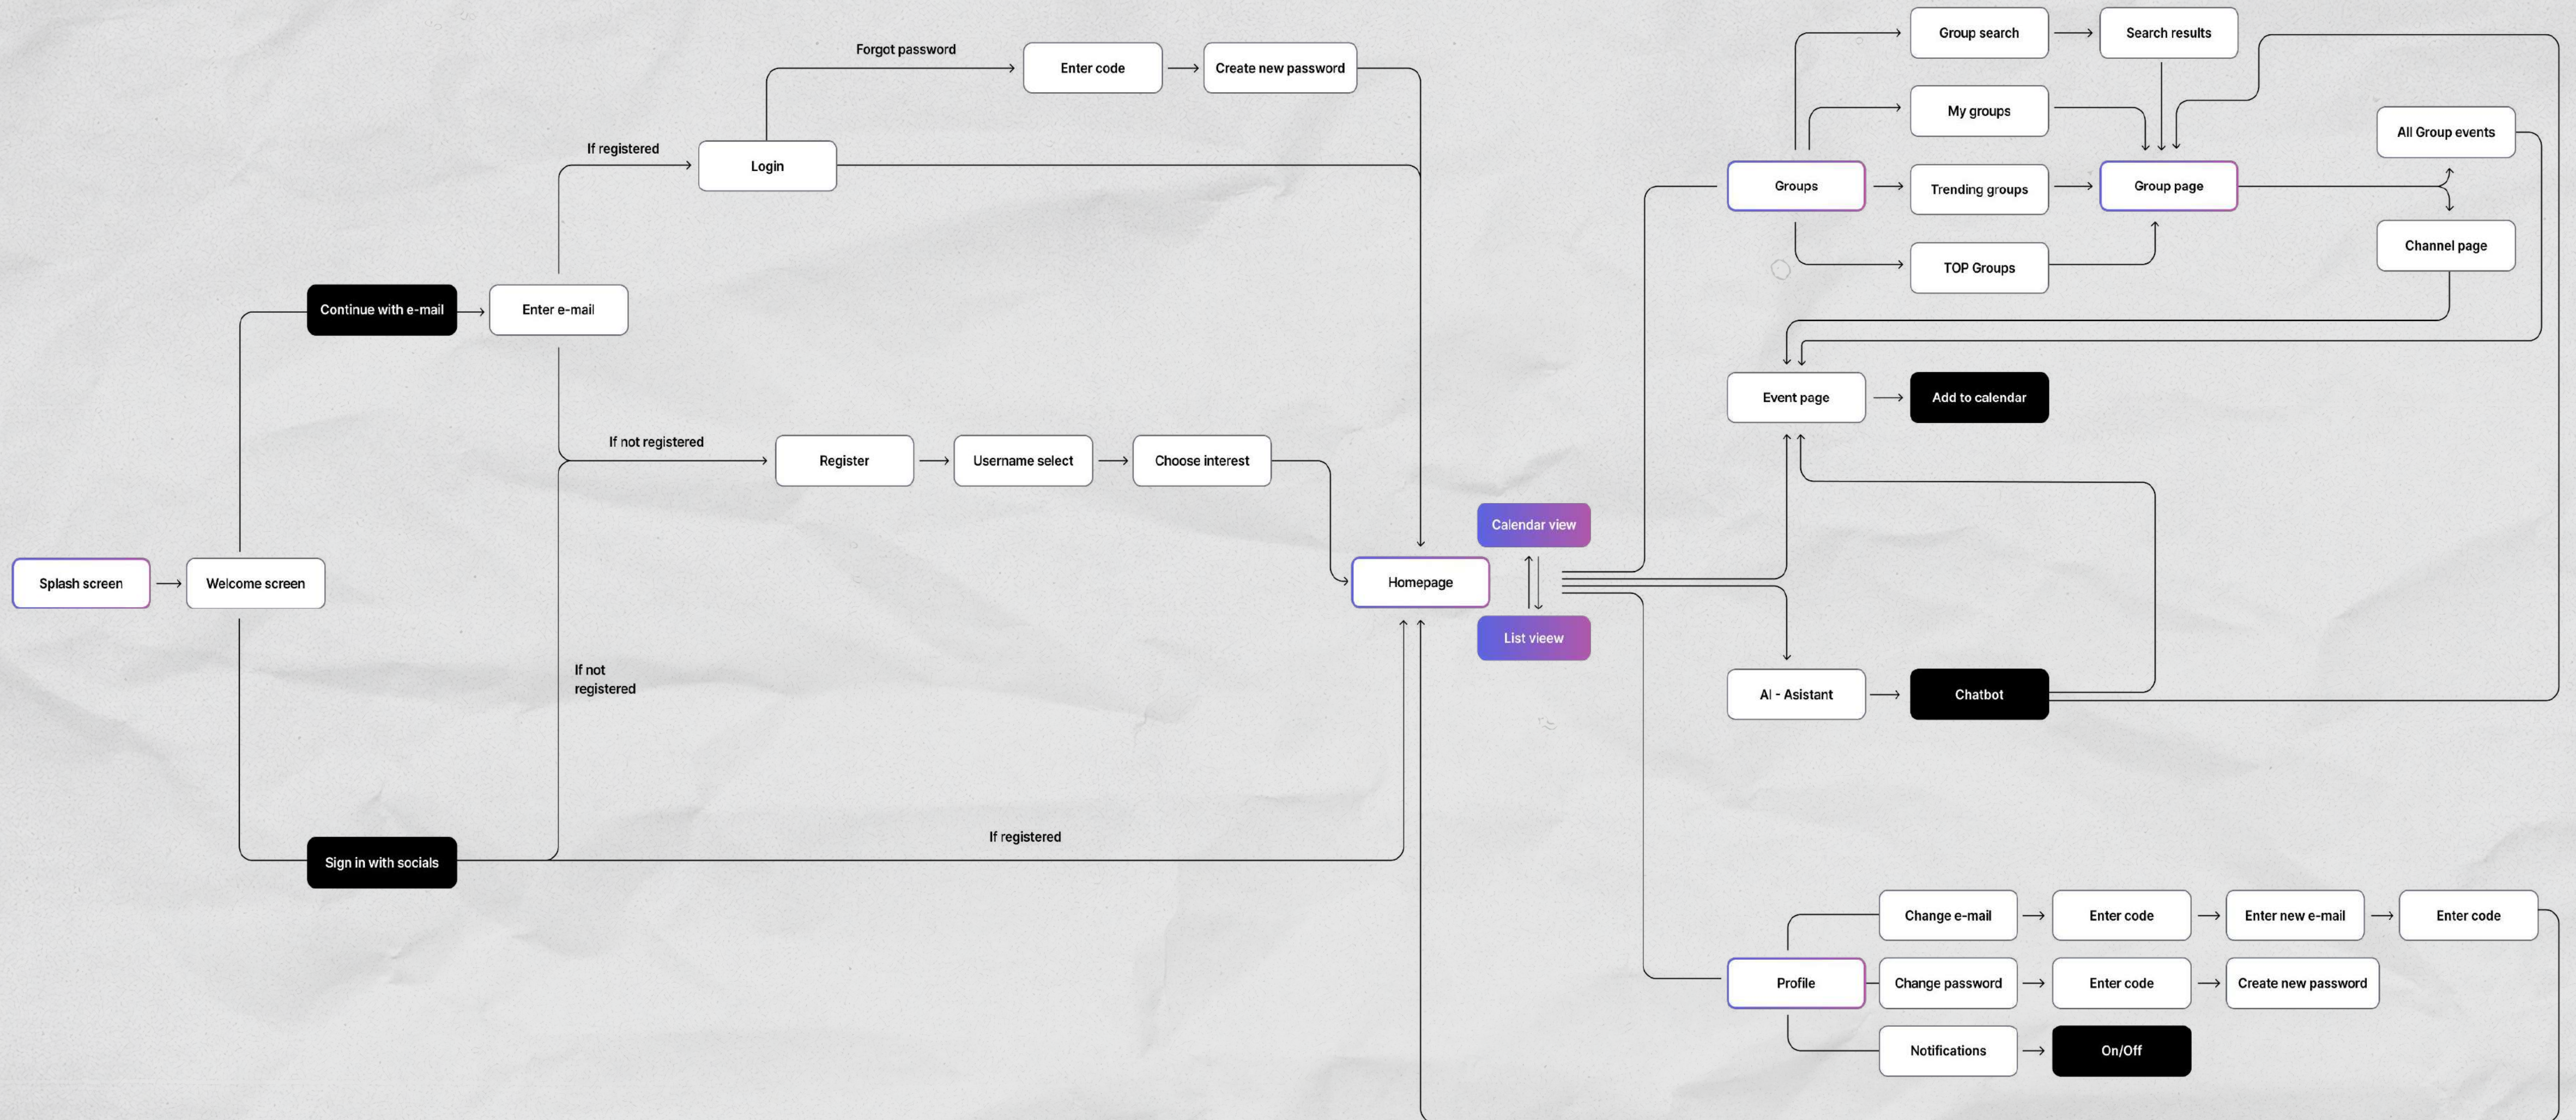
Forgot password
Enter code
Create new password
If registered
Login
Continue with e-mail
Enter e-mail
If not registered
Register
Username select
Choose interest
Splash screen
Welcome screen
If not registered
Sign in with socials
If registered
Homepage
Calendar view
List vieew
Group search
Search results
My groups
Groups
Trending groups
Group page
All Group events
Channel page
TOP Groups
Event page
Add to calendar
AI - Asistant
Chatbot
Change e-mail
Enter code
Enter new e-mail
Enter code
Profile
Change password
Enter code
Create new password
Notifications
On/Off